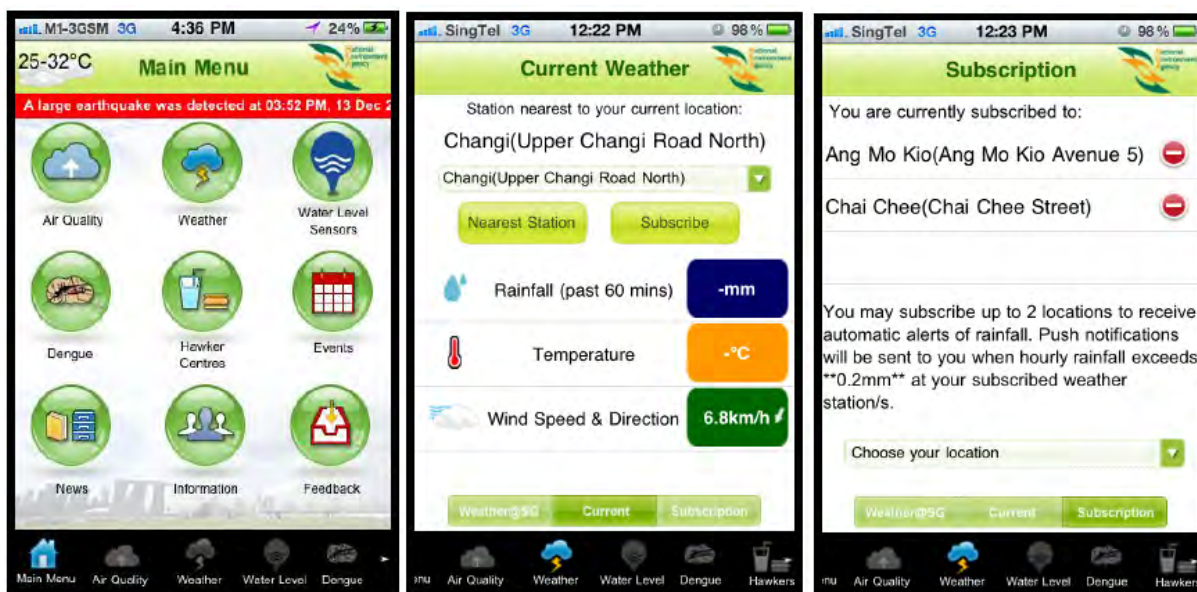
M1-3GSM 3G 4:36 PM 24%

25-32°C

Main Menu

national environment agency

A large earthquake was detected at 03:52 PM, 13 Dec 2

Air Quality

Weather

Water Level Sensors

Dengue

Hawker Centres

Events

News

Information

Feedback

Main Menu Air Quality Weather Water Level Dengue

SingTel 3G 12:22 PM 98%

Current Weather

national environment agency

Station nearest to your current location:

Changi(Upper Changi Road North)

Changi(Upper Changi Road North)

Nearest Station

Subscribe

Rainfall (past 60 mins) -mm

Temperature -°C

Wind Speed & Direction 6.8km/h

Weather@SG Current Subscription

nu Air Quality Weather Water Level Dengue Hawkers

SingTel 3G 12:23 PM 98%

Subscription

national environment agency

You are currently subscribed to:

Ang Mo Kio(Ang Mo Kio Avenue 5)

Chai Chee(Chai Chee Street)

You may subscribe up to 2 locations to receive automatic alerts of rainfall. Push notifications will be sent to you when hourly rainfall exceeds **0.2mm** at your subscribed weather station/s.

Choose your location

Weather@SG Current Subscription

nu Air Quality Weather Water Level Dengue Hawkers